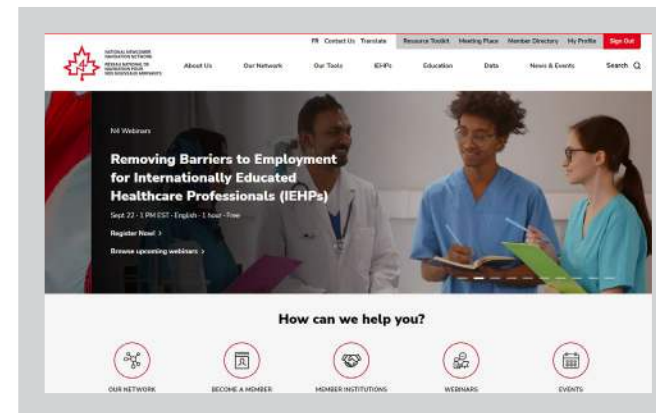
NATIONAL NEWCOMER NAVIGATION NETWORK
RÉSEAU NATIONAL DE NAVIGATION POUR LES NOUVEAUX ARRIVANTS

FR Contact Us Translate Resource Toolkit Meeting Place Member Directory My Profile Sign Out

About Us Our Network Our Tools IEHPs Education Data News & Events Search

NN Webinars

Removing Barriers to Employment for Internationally Educated Healthcare Professionals (IEHPs)

Sept 22 · 1 PM EST · English · 1 hour · Free

Register Now! >

Browse upcoming webinars >

How can we help you?

OUR NETWORK BECOME A MEMBER MEMBER INSTITUTIONS WEBINARS EVENTS